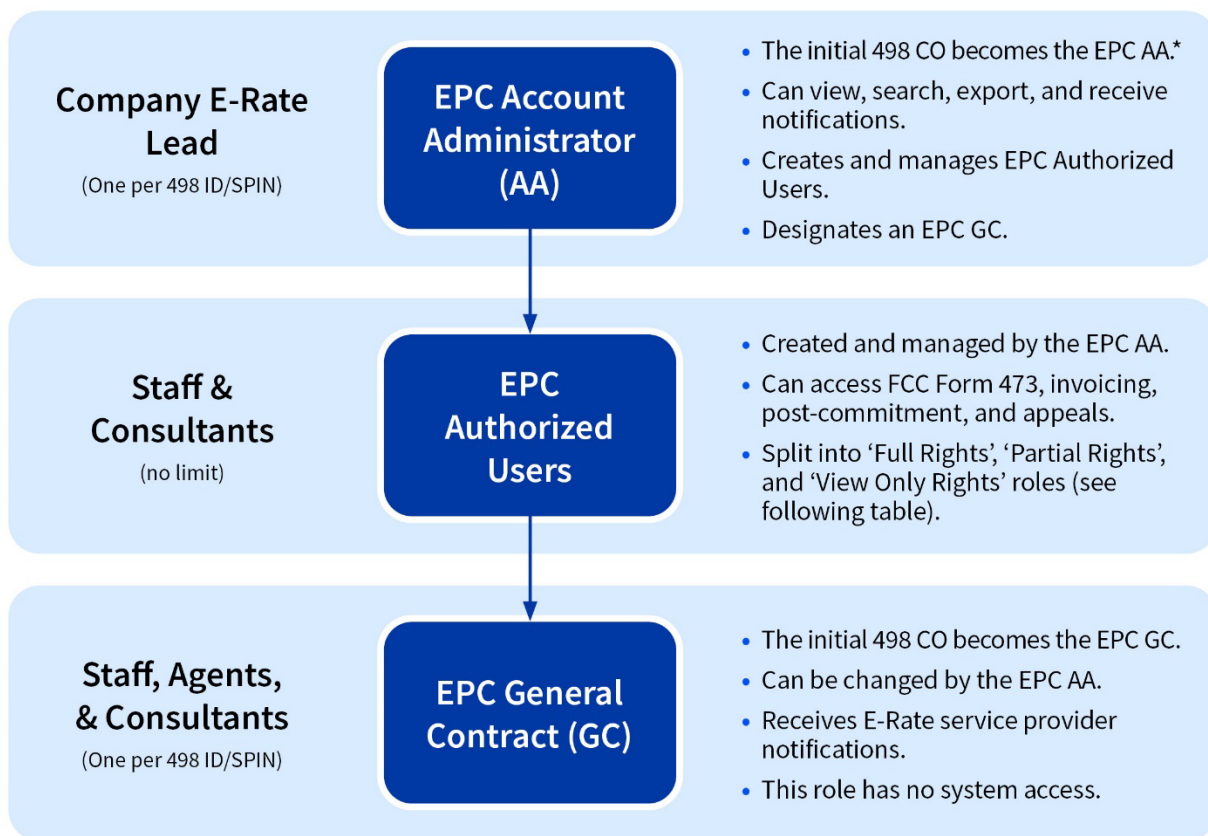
Company E-Rate Lead
(One per 498 ID/SPIN)

EPC Account Administrator (AA)

• The initial 498 CO becomes the EPC AA.*
• Can view, search, export, and receive notifications.
• Creates and manages EPC Authorized Users.
• Designates an EPC GC.

Staff & Consultants
(no limit)

EPC Authorized Users

• Created and managed by the EPC AA.
• Can access FCC Form 473, invoicing, post-commitment, and appeals.
• Split into 'Full Rights', 'Partial Rights', and 'View Only Rights' roles (see following table).

Staff, Agents, & Consultants
(One per 498 ID/SPIN)

EPC General Contract (GC)

• The initial 498 CO becomes the EPC GC.
• Can be changed by the EPC AA.
• Receives E-Rate service provider notifications.
• This role has no system access.